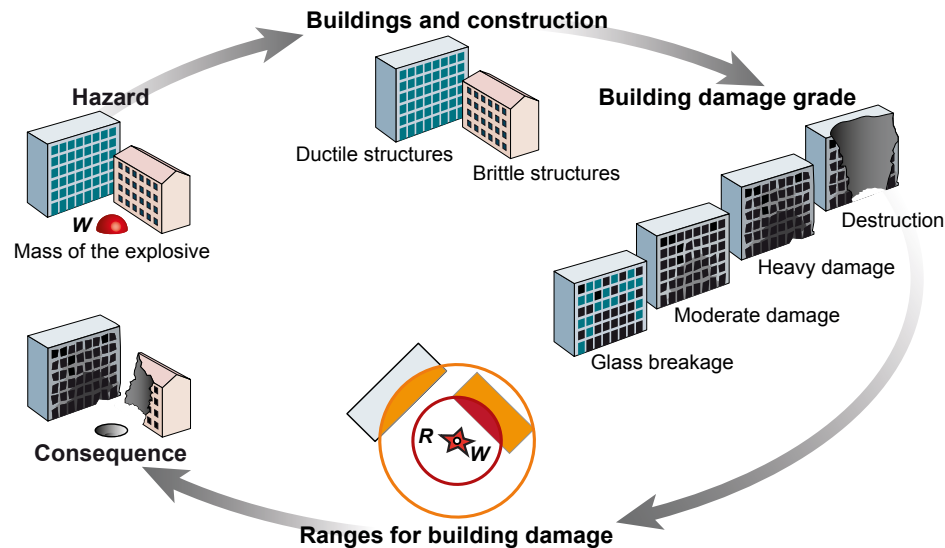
Buildings and construction

Hazard

Ductile structures

Brittle structures

Building damage grade

W

Mass of the explosive

Destruction

Heavy damage

Moderate damage

Glass breakage

R

W

Consequence

Ranges for building damage